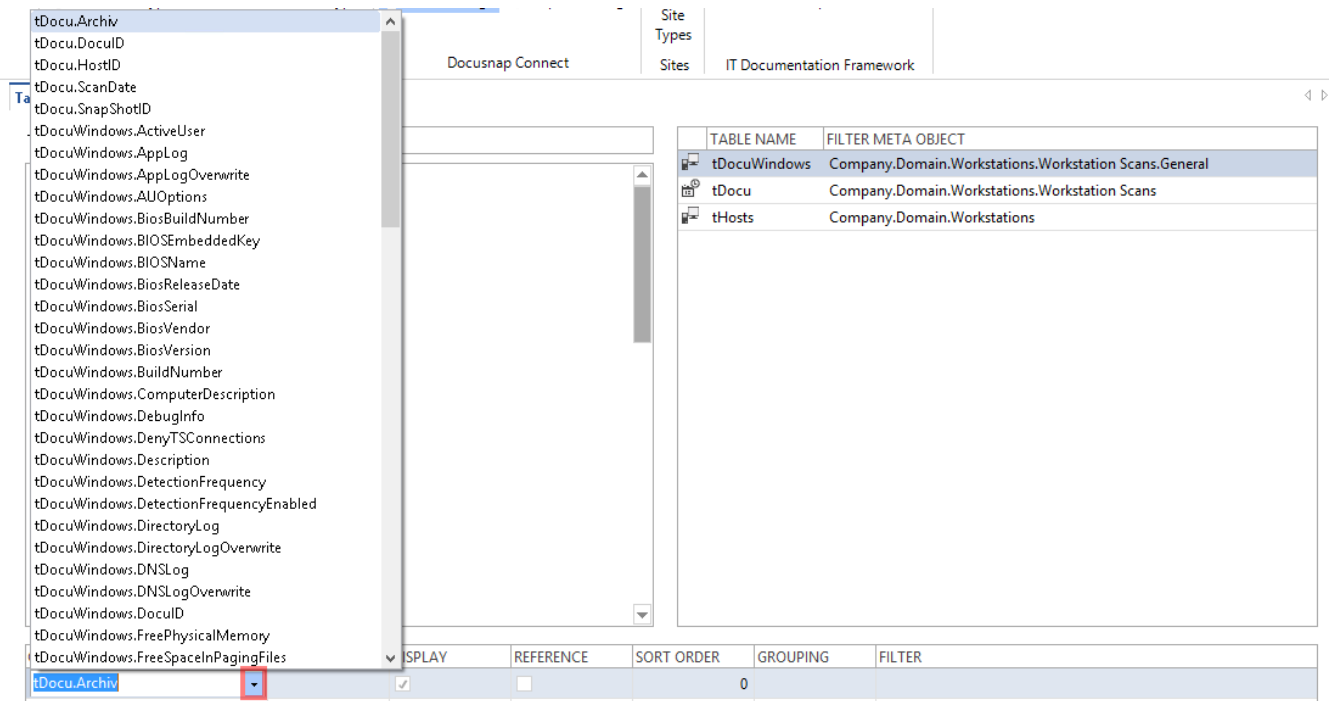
tDocu.Archiv
tDocu.DocuID
tDocu.HostID
tDocu.ScanDate
tDocu.SnapShotID
tDocuWindows.ActiveUser
tDocuWindows.AppLog
tDocuWindows.AppLogOverwrite
tDocuWindows.AUOptions
tDocuWindows.BiosBuildNumber
tDocuWindows.BIOSEmbeddedKey
tDocuWindows.BIOSName
tDocuWindows.BiosReleaseDate
tDocuWindows.BiosSerial
tDocuWindows.BiosVendor
tDocuWindows.BiosVersion
tDocuWindows.BuildNumber
tDocuWindows.ComputerDescription
tDocuWindows.DebugInfo
tDocuWindows.DenyTSConnections
tDocuWindows.Description
tDocuWindows.DetectionFrequency
tDocuWindows.DetectionFrequencyEnabled
tDocuWindows.DirectoryLog
tDocuWindows.DirectoryLogOverwrite
tDocuWindows.DNSLog
tDocuWindows.DNSLogOverwrite
tDocuWindows.DocuID
tDocuWindows.FreePhysicalMemory
tDocuWindows.FreeSpaceInPagingFiles

Docusnap Connect

Site Types

Sites

IT Documentation Framework

Ta

| TABLE NAME | FILTER META OBJECT |
|---|---|
| tDocuWindows | Company.Domain.Workstations.Workstation Scans.General |
| tDocu | Company.Domain.Workstations.Workstation Scans |
| tHosts | Company.Domain.Workstations |

| | ISPLAY | REFERENCE | SORT ORDER | GROUPING | FILTER |
|---|---|---|---|---|---|
| tDocu.Archiv | ✓ | | 0 | | |